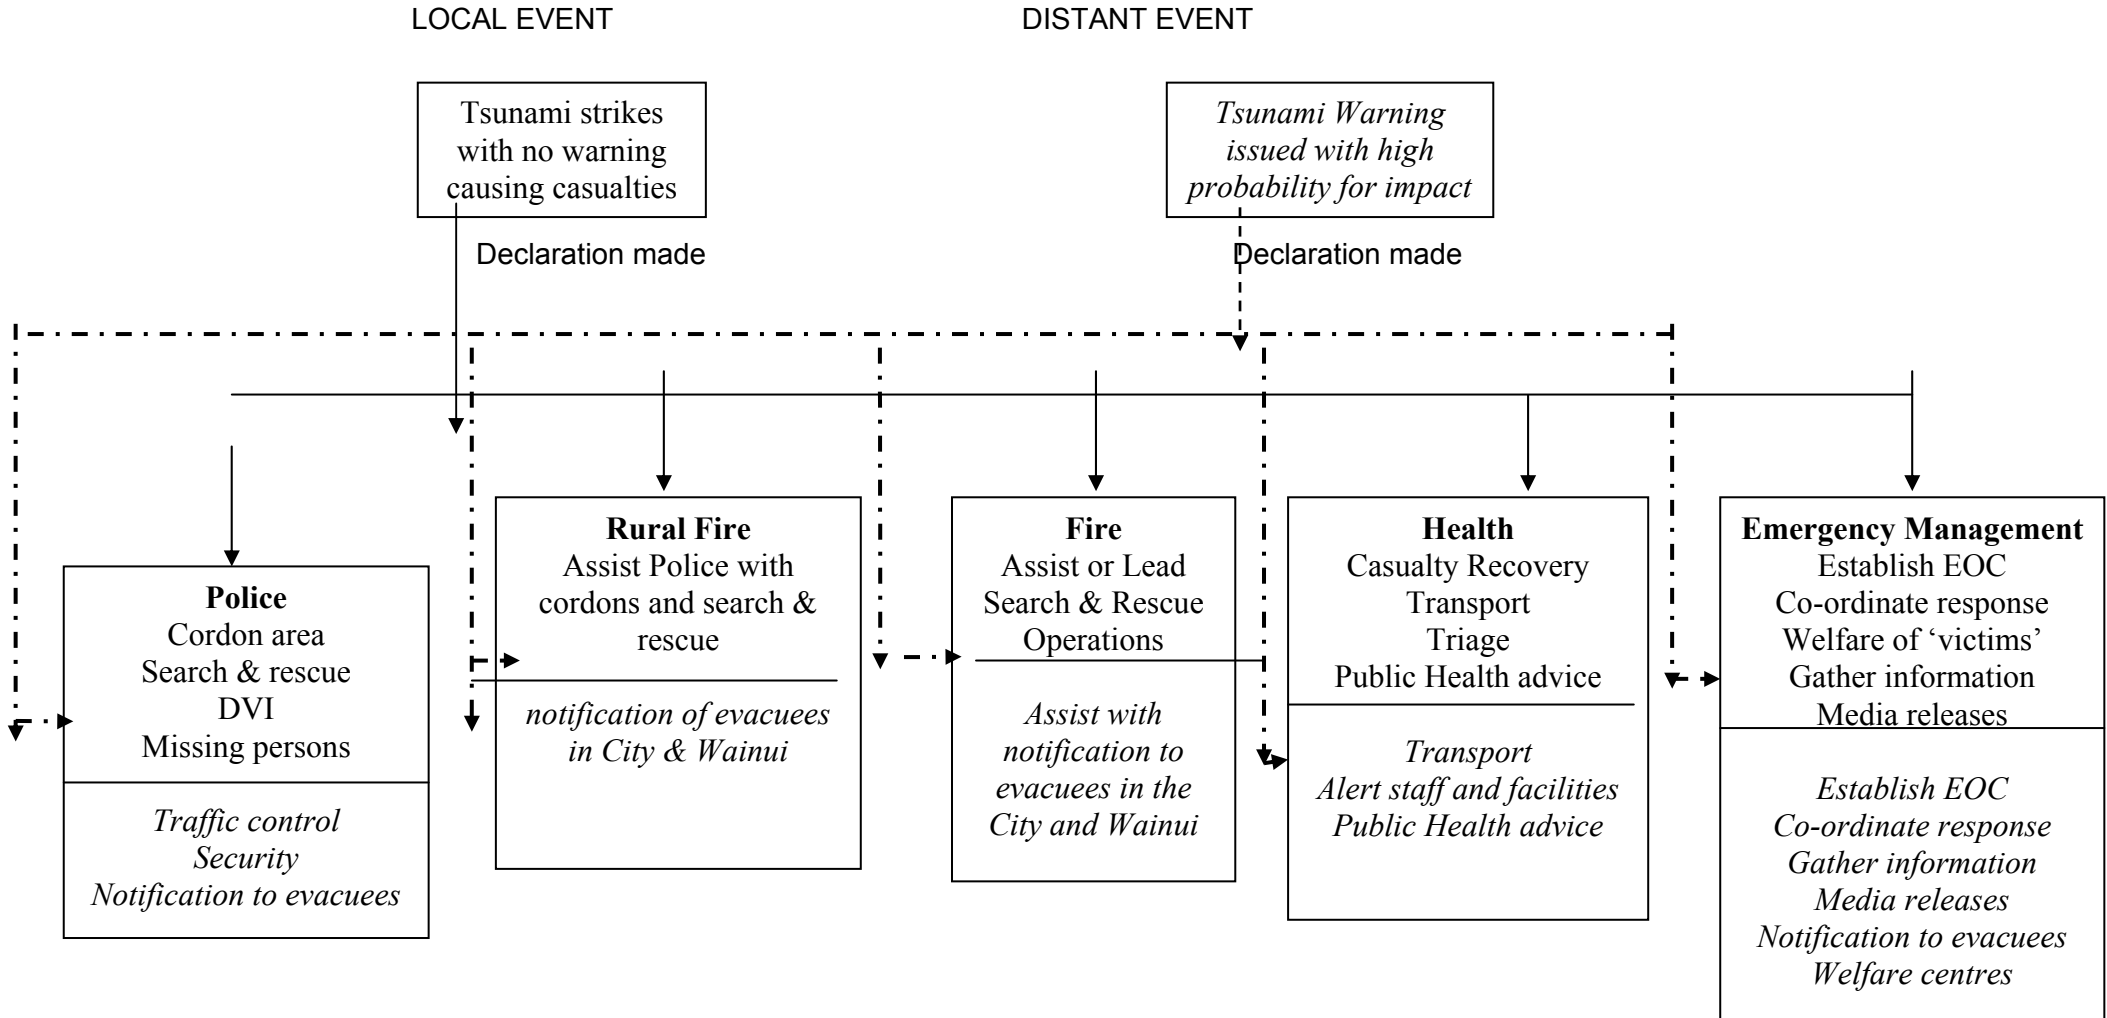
LOCAL EVENT

DISTANT EVENT

Tsunami strikes with no warning causing casualties

*Tsunami Warning issued with high probability for impact*

Declaration made

Declaration made

**Police**
Cordon area
Search & rescue
DVI
Missing persons

*Traffic control*
*Security*
*Notification to evacuees*

**Rural Fire**
Assist Police with cordons and search & rescue

*notification of evacuees in City & Wainui*

**Fire**
Assist or Lead Search & Rescue Operations

*Assist with notification to evacuees in the City and Wainui*

**Health**
Casualty Recovery
Transport
Triage
Public Health advice

*Transport*
*Alert staff and facilities*
*Public Health advice*

**Emergency Management**
Establish EOC
Co-ordinate response
Welfare of 'victims'
Gather information
Media releases

*Establish EOC*
*Co-ordinate response*
*Gather information*
*Media releases*
*Notification to evacuees*
*Welfare centres*